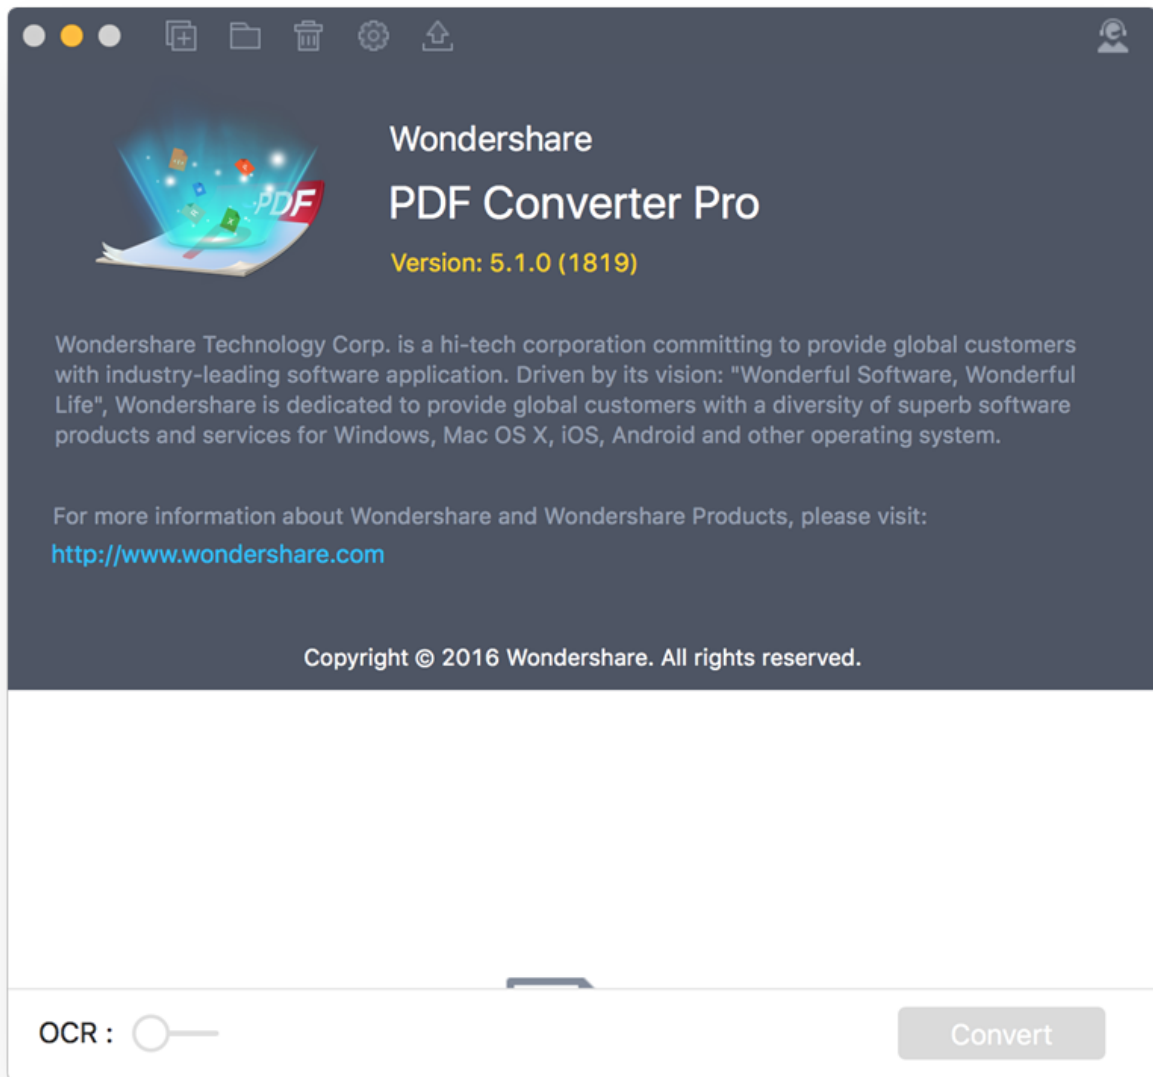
PDF

Wondershare

PDF Converter Pro

Version: 5.1.0 (1819)

Wondershare Technology Corp. is a hi-tech corporation committing to provide global customers with industry-leading software application. Driven by its vision: "Wonderful Software, Wonderful Life", Wondershare is dedicated to provide global customers with a diversity of superb software products and services for Windows, Mac OS X, iOS, Android and other operating system.

For more information about Wondershare and Wondershare Products, please visit:

http://www.wondershare.com

Copyright © 2016 Wondershare. All rights reserved.

OCR :

Convert